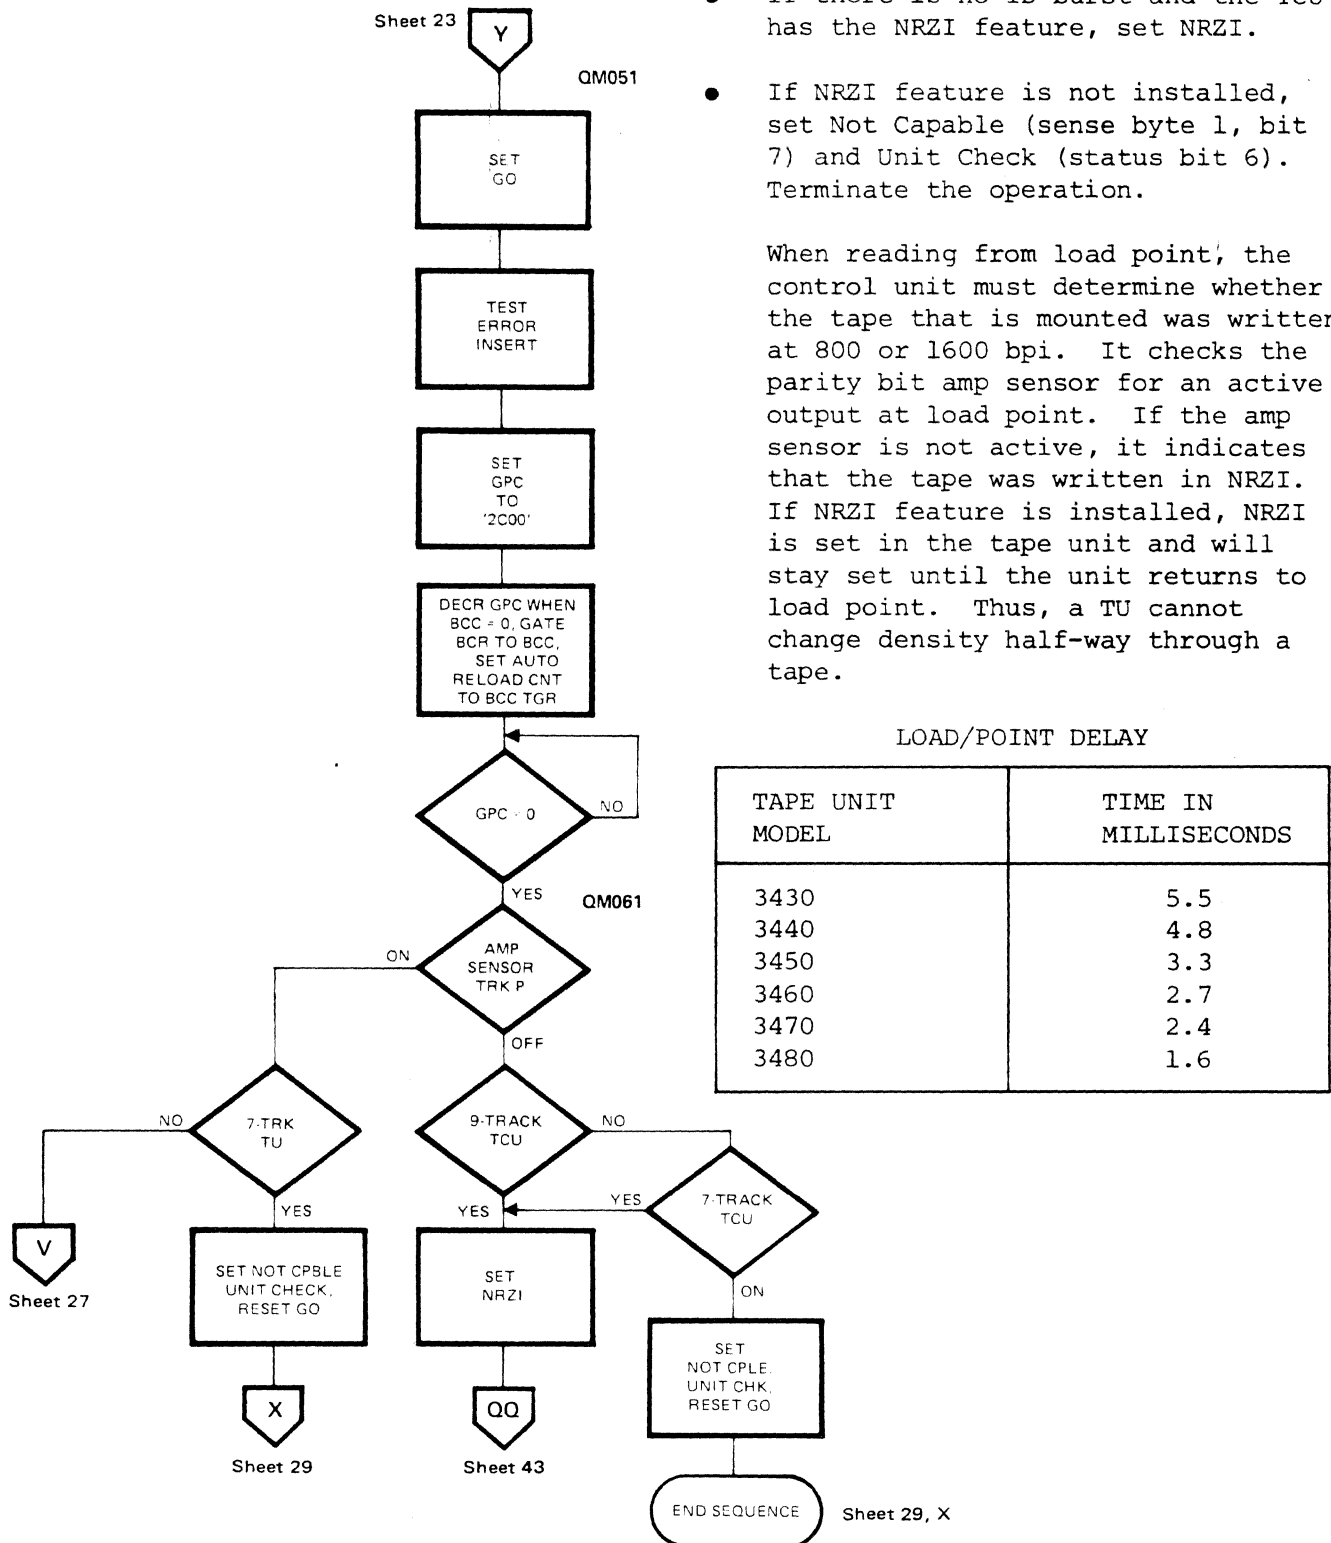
Sheet 23

Y

QM051

SET GO

TEST ERROR INSERT

SET GPC TO '2C00'

DECR GPC WHEN BCC = 0, GATE BCR TO BCC, SET AUTO RELOAD CNT TO BCC TGR

GPC · 0

NO

YES

QM061

AMP SENSOR TRK P

ON

OFF

7-TRK TU

NO

YES

V

Sheet 27

SET NOT CPBLE UNIT CHECK, RESET GO

X

Sheet 29

9-TRACK TCU

NO

YES

SET NRZI

QQ

Sheet 43

7-TRACK TCU

YES

ON

SET NOT CPLE. UNIT CHK, RESET GO

END SEQUENCE

Sheet 29, X

• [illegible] has the NRZI feature, set NRZI.

• If NRZI feature is not installed, set Not Capable (sense byte 1, bit 7) and Unit Check (status bit 6). Terminate the operation.

When reading from load point, the control unit must determine whether the tape that is mounted was writter at 800 or 1600 bpi. It checks the parity bit amp sensor for an active output at load point. If the amp sensor is not active, it indicates that the tape was written in NRZI. If NRZI feature is installed, NRZI is set in the tape unit and will stay set until the unit returns to load point. Thus, a TU cannot change density half-way through a tape.

LOAD/POINT DELAY

| TAPE UNIT MODEL | TIME IN MILLISECONDS |
|---|---|
| 3430 | 5.5 |
| 3440 | 4.8 |
| 3450 | 3.3 |
| 3460 | 2.7 |
| 3470 | 2.4 |
| 3480 | 1.6 |